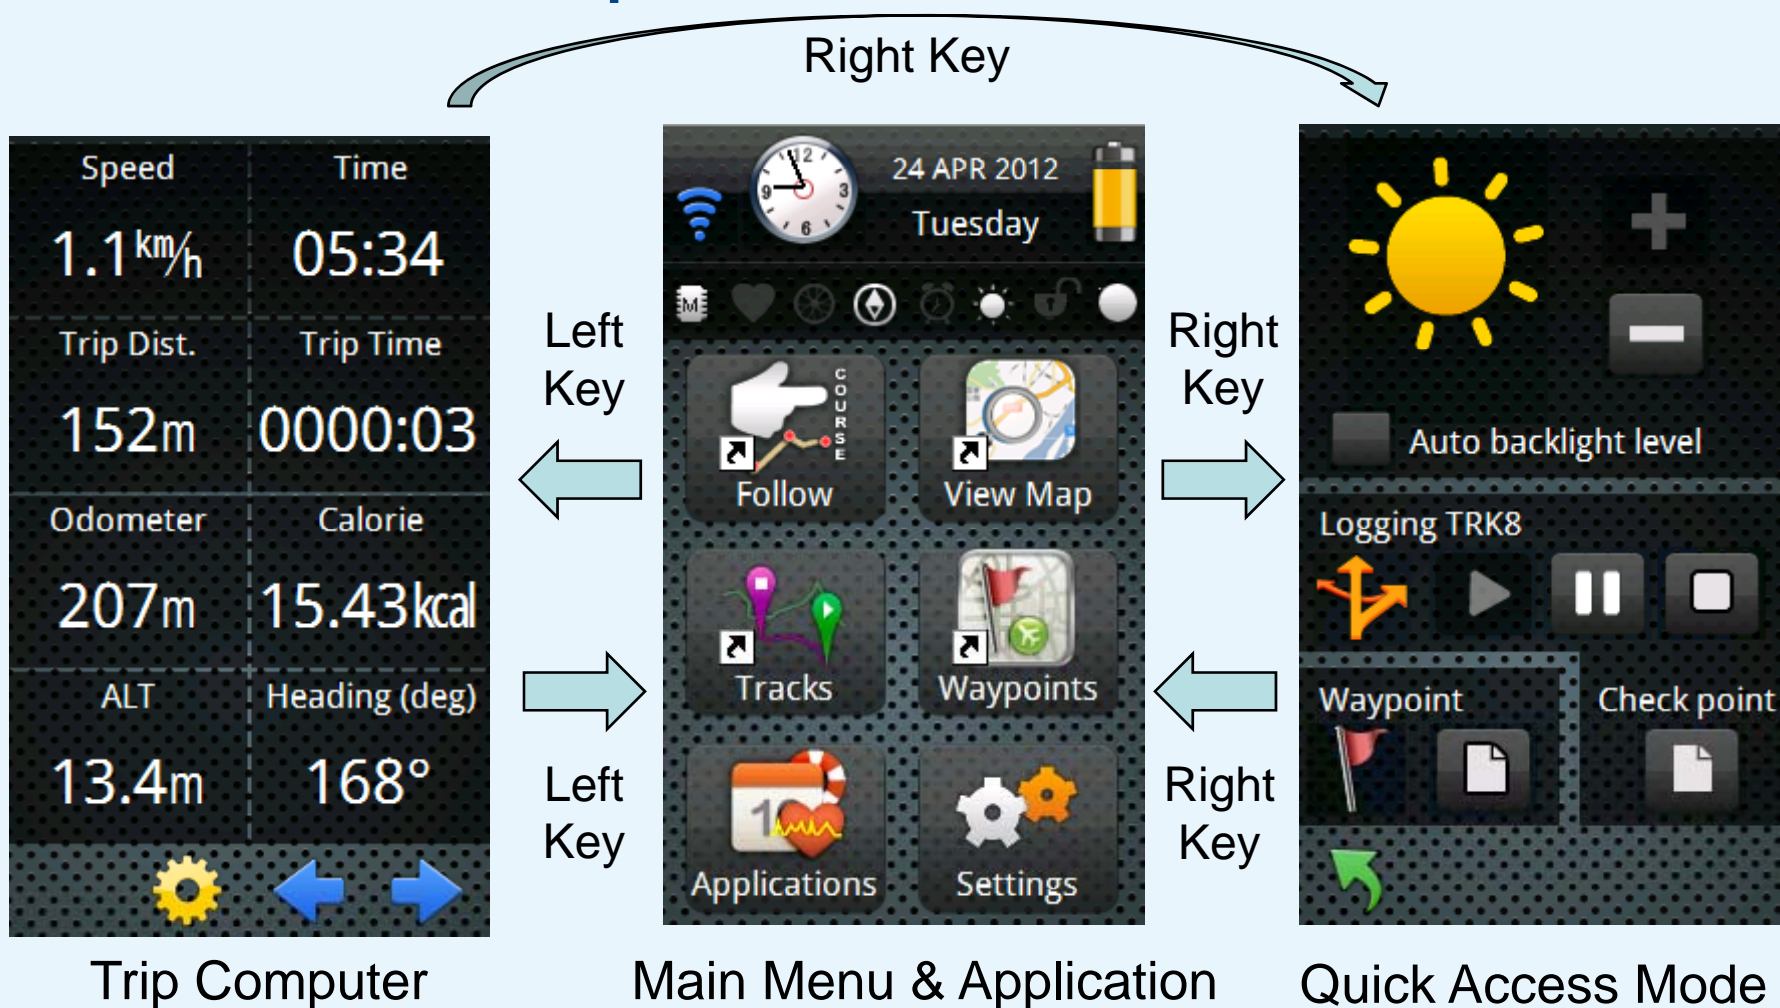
Right Key

Speed
Time
1.1 km/h
05:34
Trip Dist.
Trip Time
152m
0000:03
Odometer
Calorie
207m
15.43kcal
ALT
Heading (deg)
13.4m
168°

Trip Computer

Left Key

Left Key

24 APR 2012
Tuesday

COURSE
Follow
View Map
Tracks
Waypoints
Applications
Settings

Main Menu & Application

Right Key

Right Key

Auto backlight level
Logging TRK8
Waypoint
Check point

Quick Access Mode